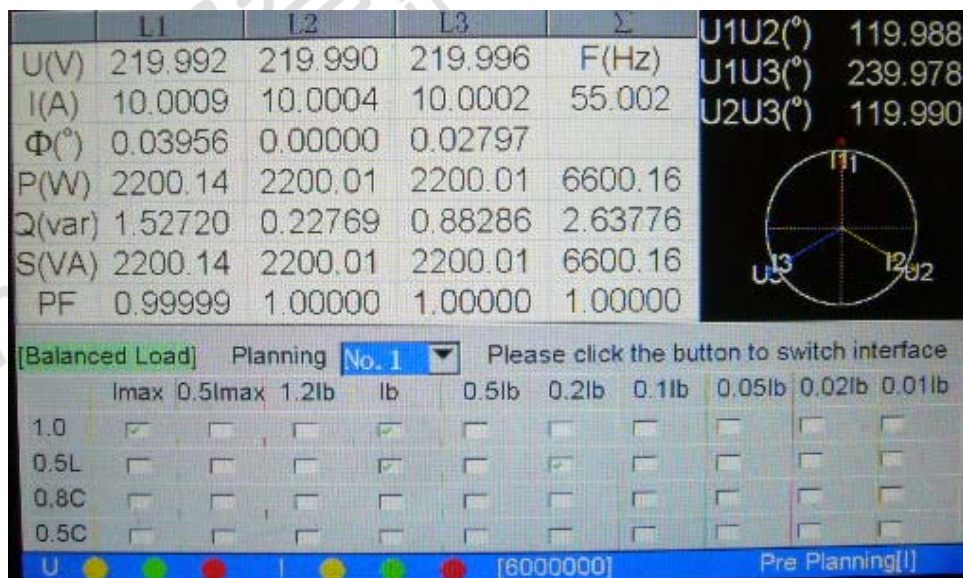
| | L1 | L2 | L3 | Σ |
|---|---|---|---|---|
| U(V) | 219.992 | 219.990 | 219.996 | F(Hz) |
| I(A) | 10.0009 | 10.0004 | 10.0002 | 55.002 |
| Φ(°) | 0.03956 | 0.00000 | 0.02797 | |
| P(W) | 2200.14 | 2200.01 | 2200.01 | 6600.16 |
| Q(var) | 1.52720 | 0.22769 | 0.88286 | 2.63776 |
| S(VA) | 2200.14 | 2200.01 | 2200.01 | 6600.16 |
| PF | 0.99999 | 1.00000 | 1.00000 | 1.00000 |

U1U2(°) 119.988
U1U3(°) 239.978
U2U3(°) 119.990

I1 U3 I3 I2 U2

[Balanced Load] Planning No. 1 Please click the button to switch interface

| | Imax | 0.5Imax | 1.2Ib | Ib | 0.5Ib | 0.2Ib | 0.1Ib | 0.05Ib | 0.02Ib | 0.01Ib |
|---|---|---|---|---|---|---|---|---|---|---|
| 1.0 | | | | | | | | | | |
| 0.5L | | | | | | | | | | |
| 0.8C | | | | | | | | | | |
| 0.5C | | | | | | | | | | |

U I [6000000] Pre Planning[I]